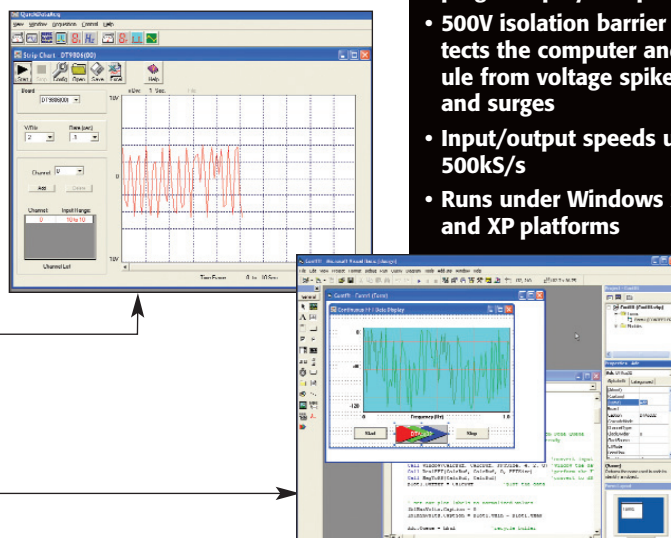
• 500V isolation barrier tects the computer and ule from voltage spike and surges

• Input/output speeds u 500kS/s

• Runs under Windows and XP platforms

QuickDataAcq

File Window Operations Control Help

Strip Chart DT9806(00)

Start Stop Config Open Save Print Help

Board

DT9806(00)

V/Div

2

Rate (sec)

1

Channel 0

Add Delete

Channel Input Range

0 10 to 10

Channel List

10V

0

-10V

sDiv: 1 Sec.

Time Frame: 0 to 10 Sec

Continuous FFT Auto Display

Frequency (Hz)

Start

Stop

-120

0

1.0